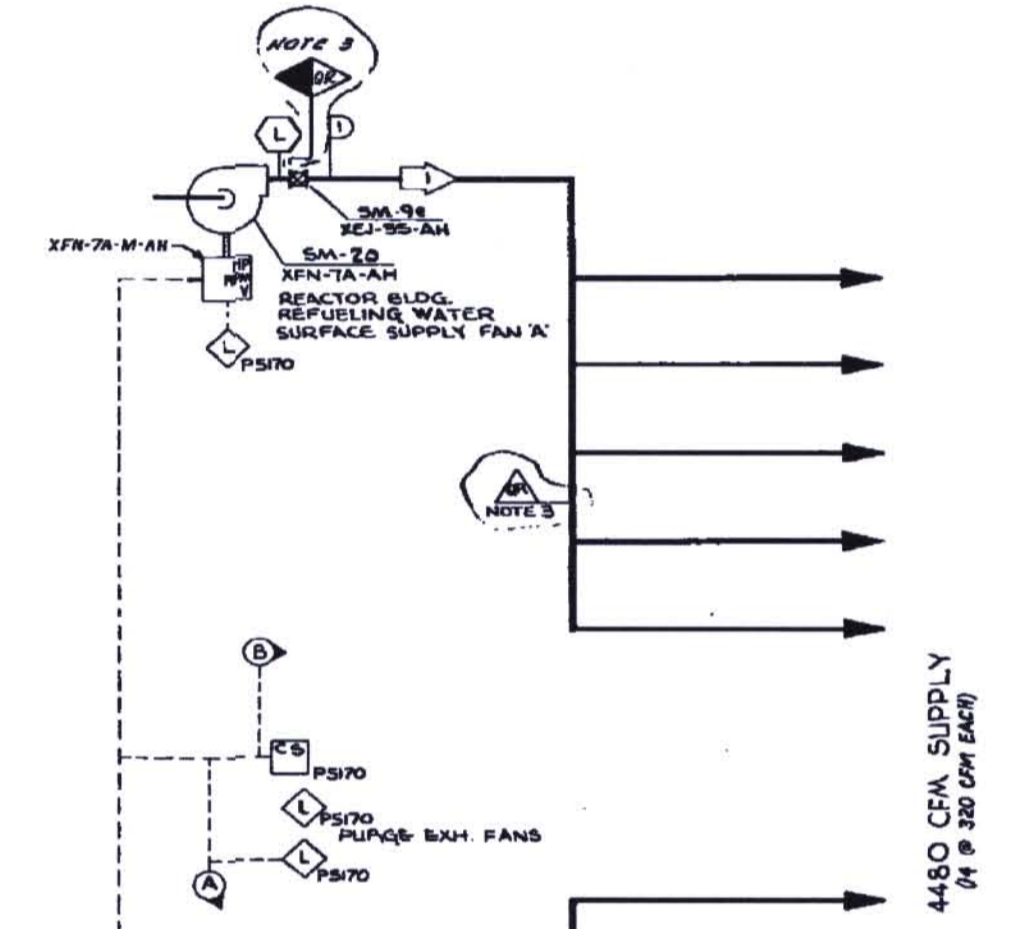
NOTE 3

QR

L

1

1

SM-9e
XEJ-95-AH

XFN-7A-M-AH

SM-20
XFN-7A-AH

HP
RPM
V

REACTOR BLDG.
REFUELING WATER
SURFACE SUPPLY FAN 'A'

L
PS170

QR
NOTE 3

B

CS
PS170

L
PS170
PURGE EXH. FANS

A

L
PS170

4480 CFM SUPPLY
(14 @ 320 CFM EACH)